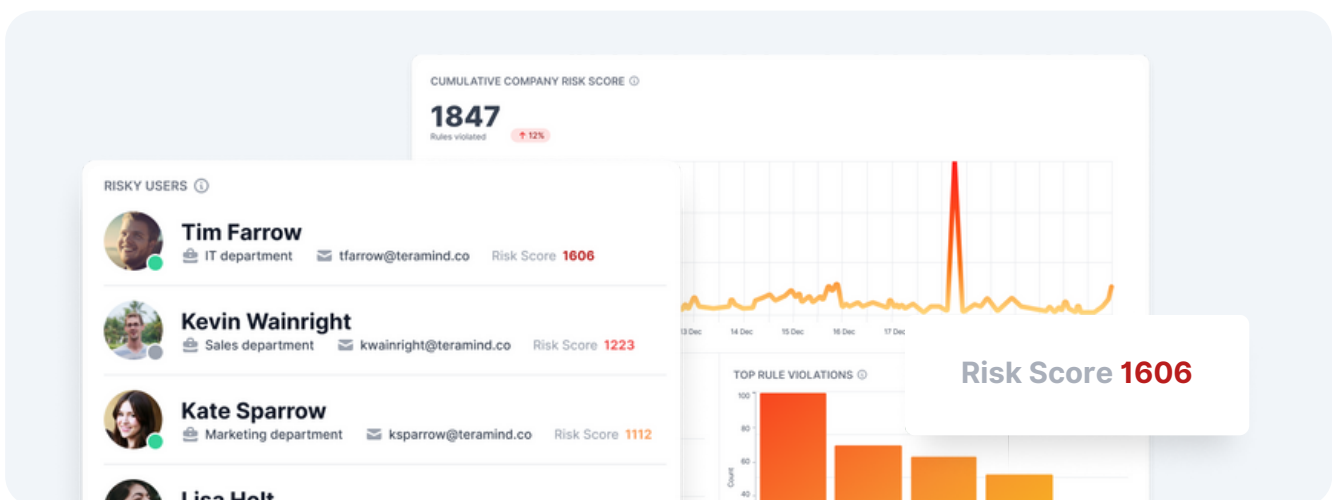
CUMULATIVE COMPANY RISK SCORE

1847
Rules violated ↑ 12%

RISKY USERS

Tim Farrow
IT department tfarrow@teramind.co Risk Score 1606

Kevin Wainright
Sales department kwainright@teramind.co Risk Score 1223

Kate Sparrow
Marketing department ksparrow@teramind.co Risk Score 1112

Lisa Holt

13 Dec 14 Dec 15 Dec 16 Dec 17 Dec

TOP RULE VIOLATIONS

100
80
60
40
Count

Risk Score 1606